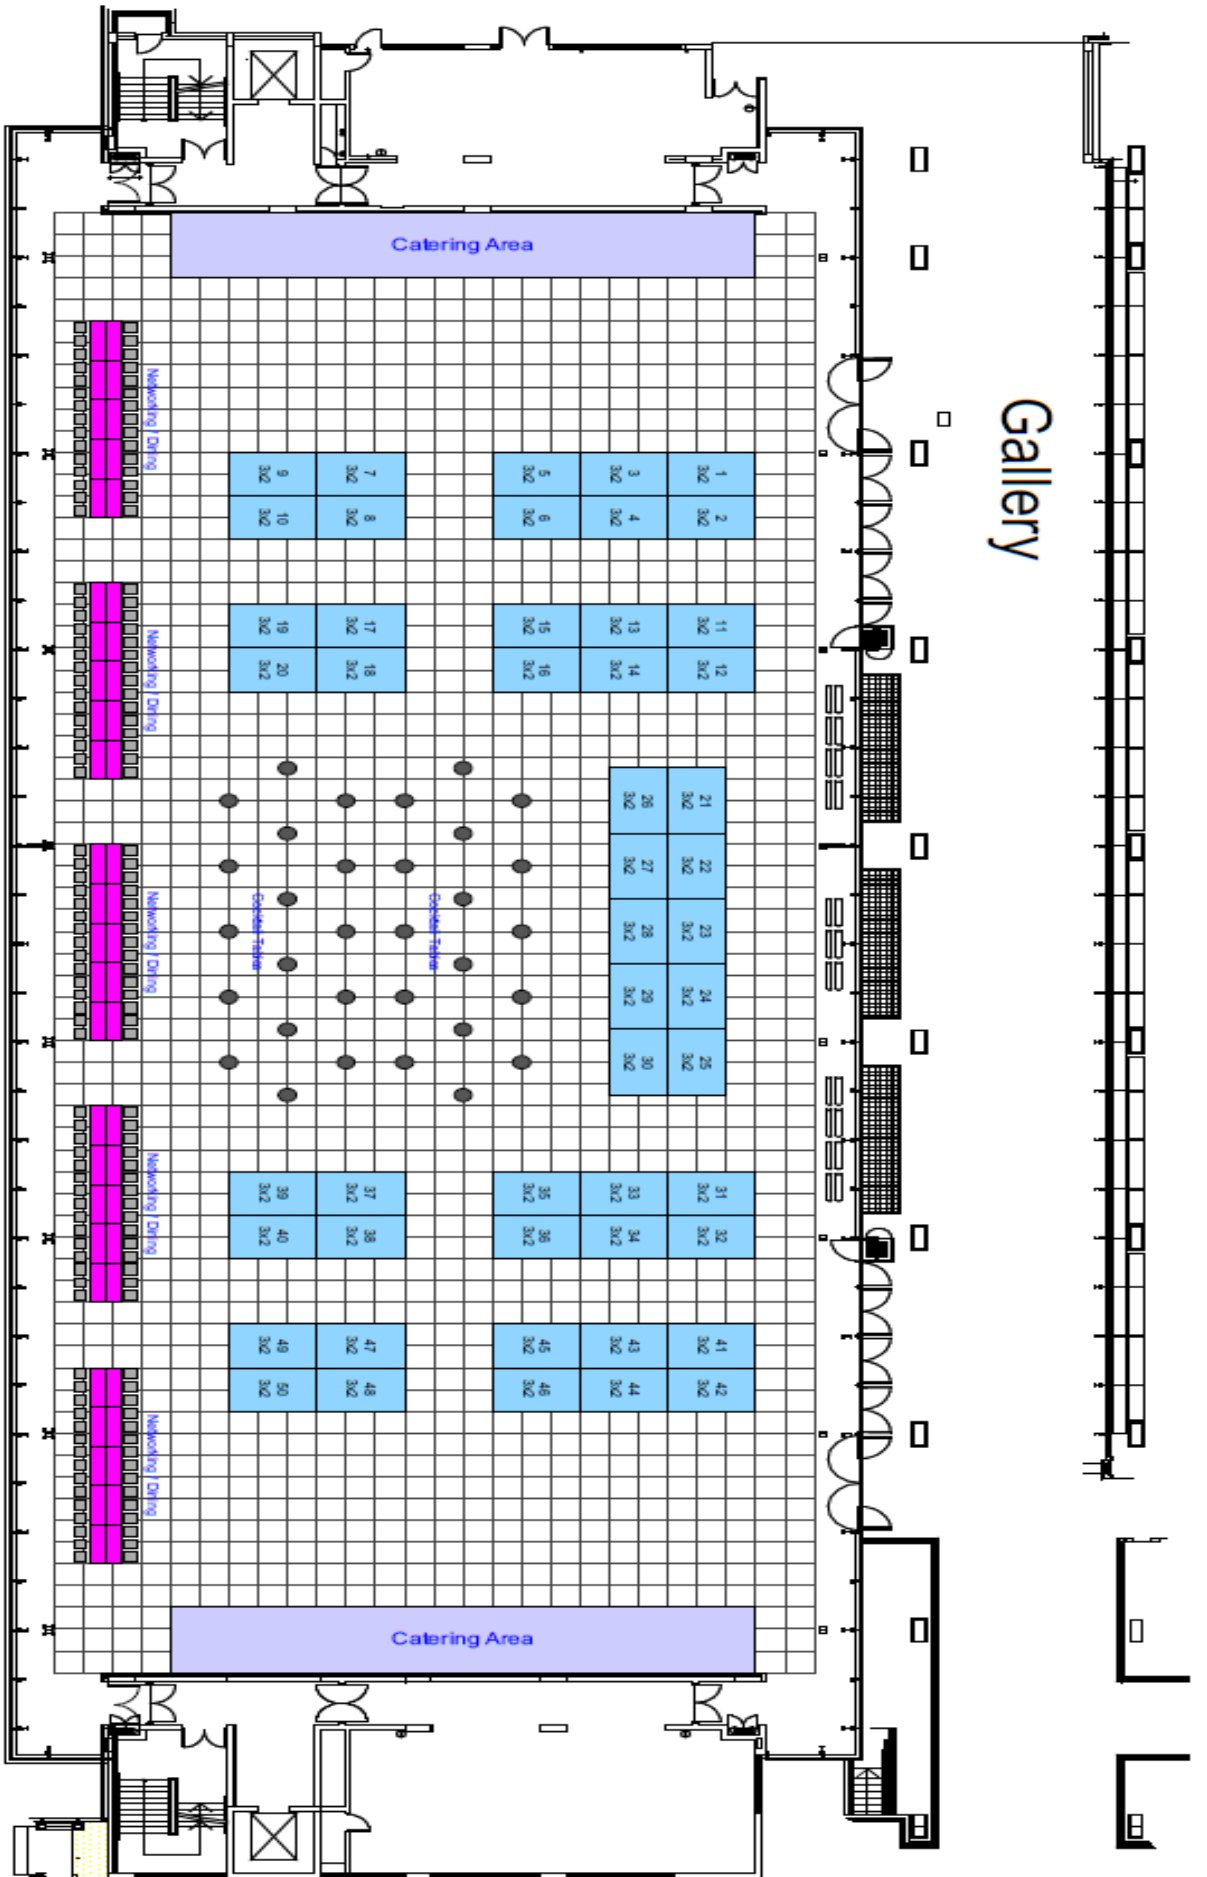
Catering Area

Gallery

Networking / Dining

1 3x2
2 3x2
3 3x2
4 3x2
5 3x2
6 3x2
7 3x2
8 3x2
9 3x2
10 3x2

Networking / Dining

11 3x2
12 3x2
13 3x2
14 3x2
15 3x2
16 3x2
17 3x2
18 3x2
19 3x2
20 3x2

21 3x2
22 3x2
23 3x2
24 3x2
25 3x2
26 3x2
27 3x2
28 3x2
29 3x2
30 3x2

Networking / Dining

Cocktail Tables
Cocktail Tables

Networking / Dining

31 3x2
32 3x2
33 3x2
34 3x2
35 3x2
36 3x2
37 3x2
38 3x2
39 3x2
40 3x2

Networking / Dining

41 3x2
42 3x2
43 3x2
44 3x2
45 3x2
46 3x2
47 3x2
48 3x2
49 3x2
50 3x2

Catering Area